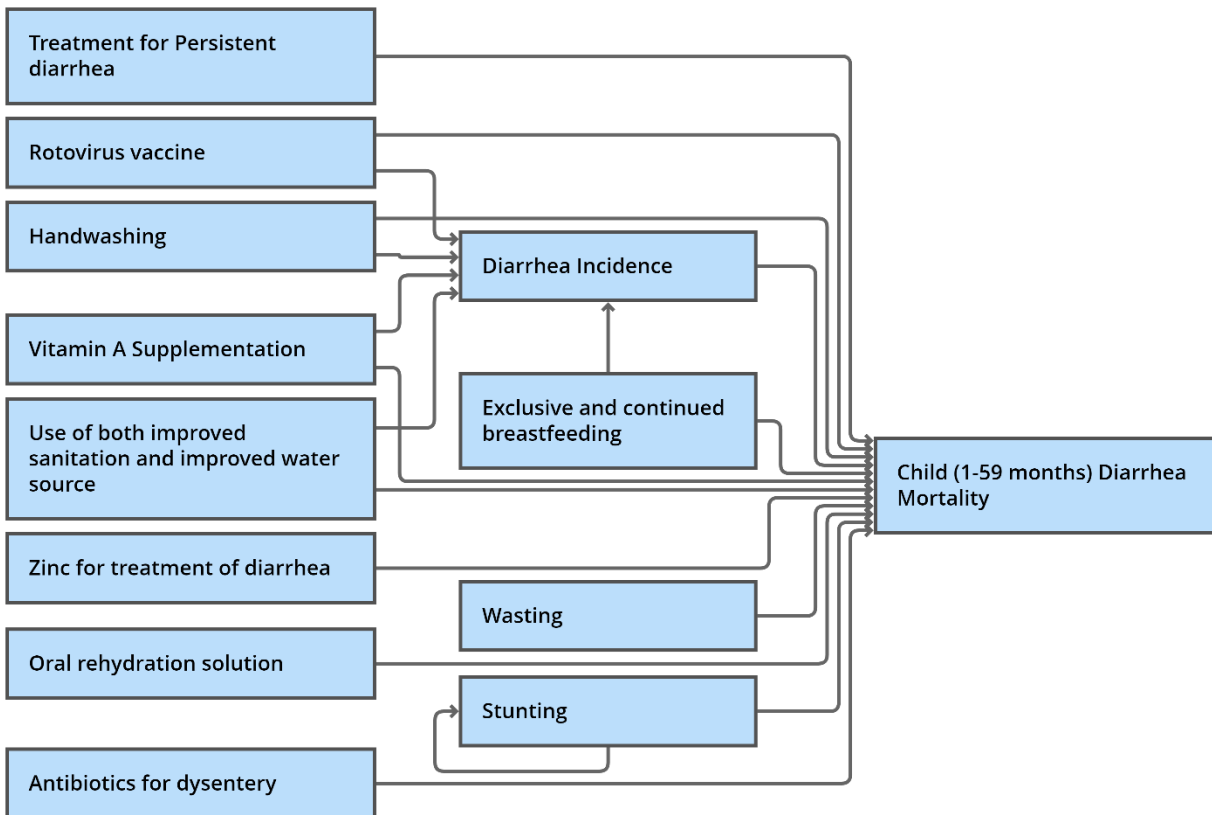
Treatment for Persistent diarrhea

Rotovirus vaccine

Handwashing

Vitamin A Supplementation

Use of both improved sanitation and improved water source

Zinc for treatment of diarrhea

Oral rehydration solution

Antibiotics for dysentery

Diarrhea Incidence

Exclusive and continued breastfeeding

Wasting

Stunting

Child (1-59 months) Diarrhea Mortality